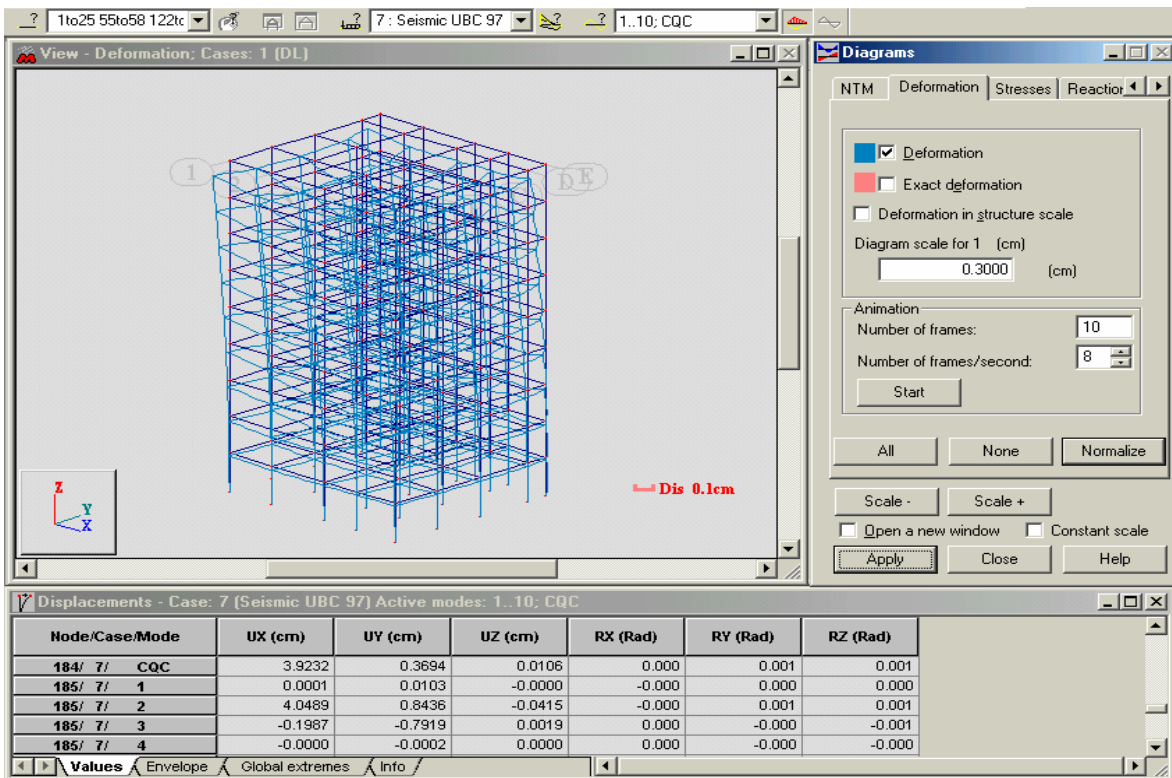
? 1to25 55to58 122tc 7 : Seismic UBC 97 ? 1..10; CQC

View - Deformation; Cases: 1 (DL)

1 D E

Z
Y
X

Dis 0.1cm

Diagrams

NTM Deformation Stresses Reaction

Deformation
Exact deformation
Deformation in structure scale
Diagram scale for 1 (cm)
0.3000 (cm)

Animation
Number of frames: 10
Number of frames/second: 8
Start

All None Normalize

Scale - Scale +
Open a new window Constant scale
Apply Close Help

Displacements - Case: 7 (Seismic UBC 97) Active modes: 1..10; CQC

| Node/Case/Mode | UX (cm) | UY (cm) | UZ (cm) | RX (Rad) | RY (Rad) | RZ (Rad) |
|---|---|---|---|---|---|---|
| 184/ 7/ CQC | 3.9232 | 0.3694 | 0.0106 | 0.000 | 0.001 | 0.001 |
| 185/ 7/ 1 | 0.0001 | 0.0103 | -0.0000 | -0.000 | 0.000 | 0.000 |
| 185/ 7/ 2 | 4.0489 | 0.8436 | -0.0415 | -0.000 | 0.001 | 0.001 |
| 185/ 7/ 3 | -0.1987 | -0.7919 | 0.0019 | 0.000 | -0.000 | -0.001 |
| 185/ 7/ 4 | -0.0000 | -0.0002 | 0.0000 | 0.000 | -0.000 | -0.000 |

Values Envelope Global extremes Info